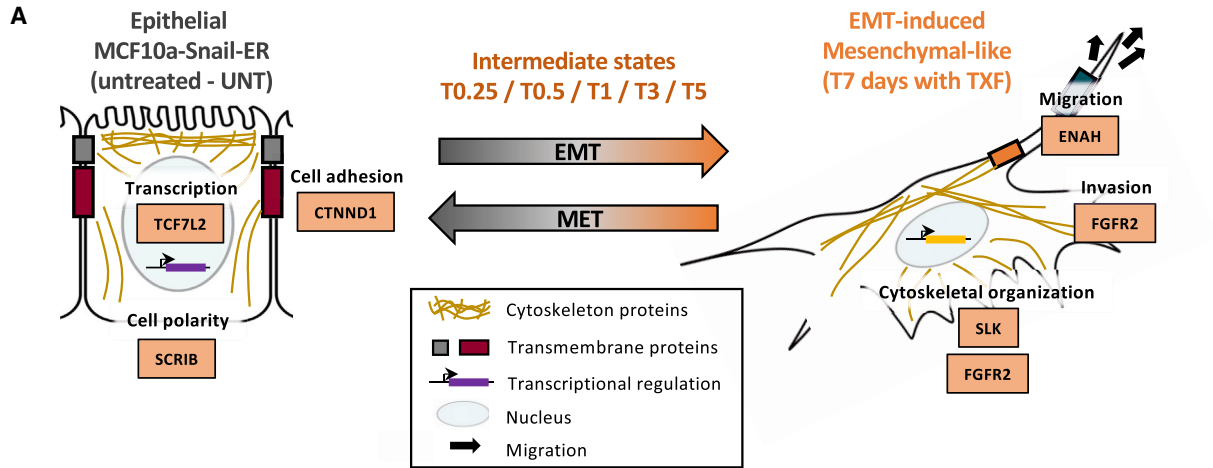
A

Epithelial MCF10a-Snail-ER (untreated - UNT)

Transcription

TCF7L2

Cell adhesion

CTNND1

Cell polarity

SCRIB

Intermediate states
T0.25 / T0.5 / T1 / T3 / T5

EMT

MET

EMT-induced Mesenchymal-like (T7 days with TXF)

Migration

ENAH

Invasion

FGFR2

Cytoskeletal organization

SLK

FGFR2

Cytoskeleton proteins

Transmembrane proteins

Transcriptional regulation

Nucleus

Migration